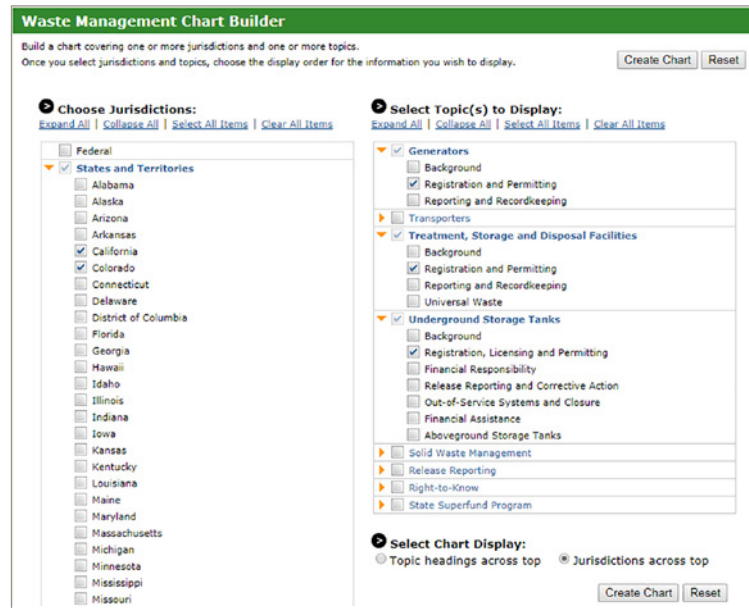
Waste Management Chart Builder

Build a chart covering one or more jurisdictions and one or more topics.
Once you select jurisdictions and topics, choose the display order for the information you wish to display.

Create Chart | Reset

Choose Jurisdictions:
Expand All | Collapse All | Select All Items | Clear All Items

Federal
States and Territories
Alabama
Alaska
Arizona
Arkansas
California
Colorado
Connecticut
Delaware
District of Columbia
Florida
Georgia
Hawaii
Idaho
Illinois
Indiana
Iowa
Kansas
Kentucky
Louisiana
Maine
Maryland
Massachusetts
Michigan
Minnesota
Mississippi
Missouri

Select Topic(s) to Display:
Expand All | Collapse All | Select All Items | Clear All Items

Generators
Background
Registration and Permitting
Reporting and Recordkeeping
Transporters
Treatment, Storage and Disposal Facilities
Background
Registration and Permitting
Reporting and Recordkeeping
Universal Waste
Underground Storage Tanks
Background
Registration, Licensing and Permitting
Financial Responsibility
Release Reporting and Corrective Action
Out-of-Service Systems and Closure
Financial Assistance
Aboveground Storage Tanks
Solid Waste Management
Release Reporting
Right-to-Know
State Superfund Program

Select Chart Display:
Topic headings across top
Jurisdictions across top

Create Chart | Reset